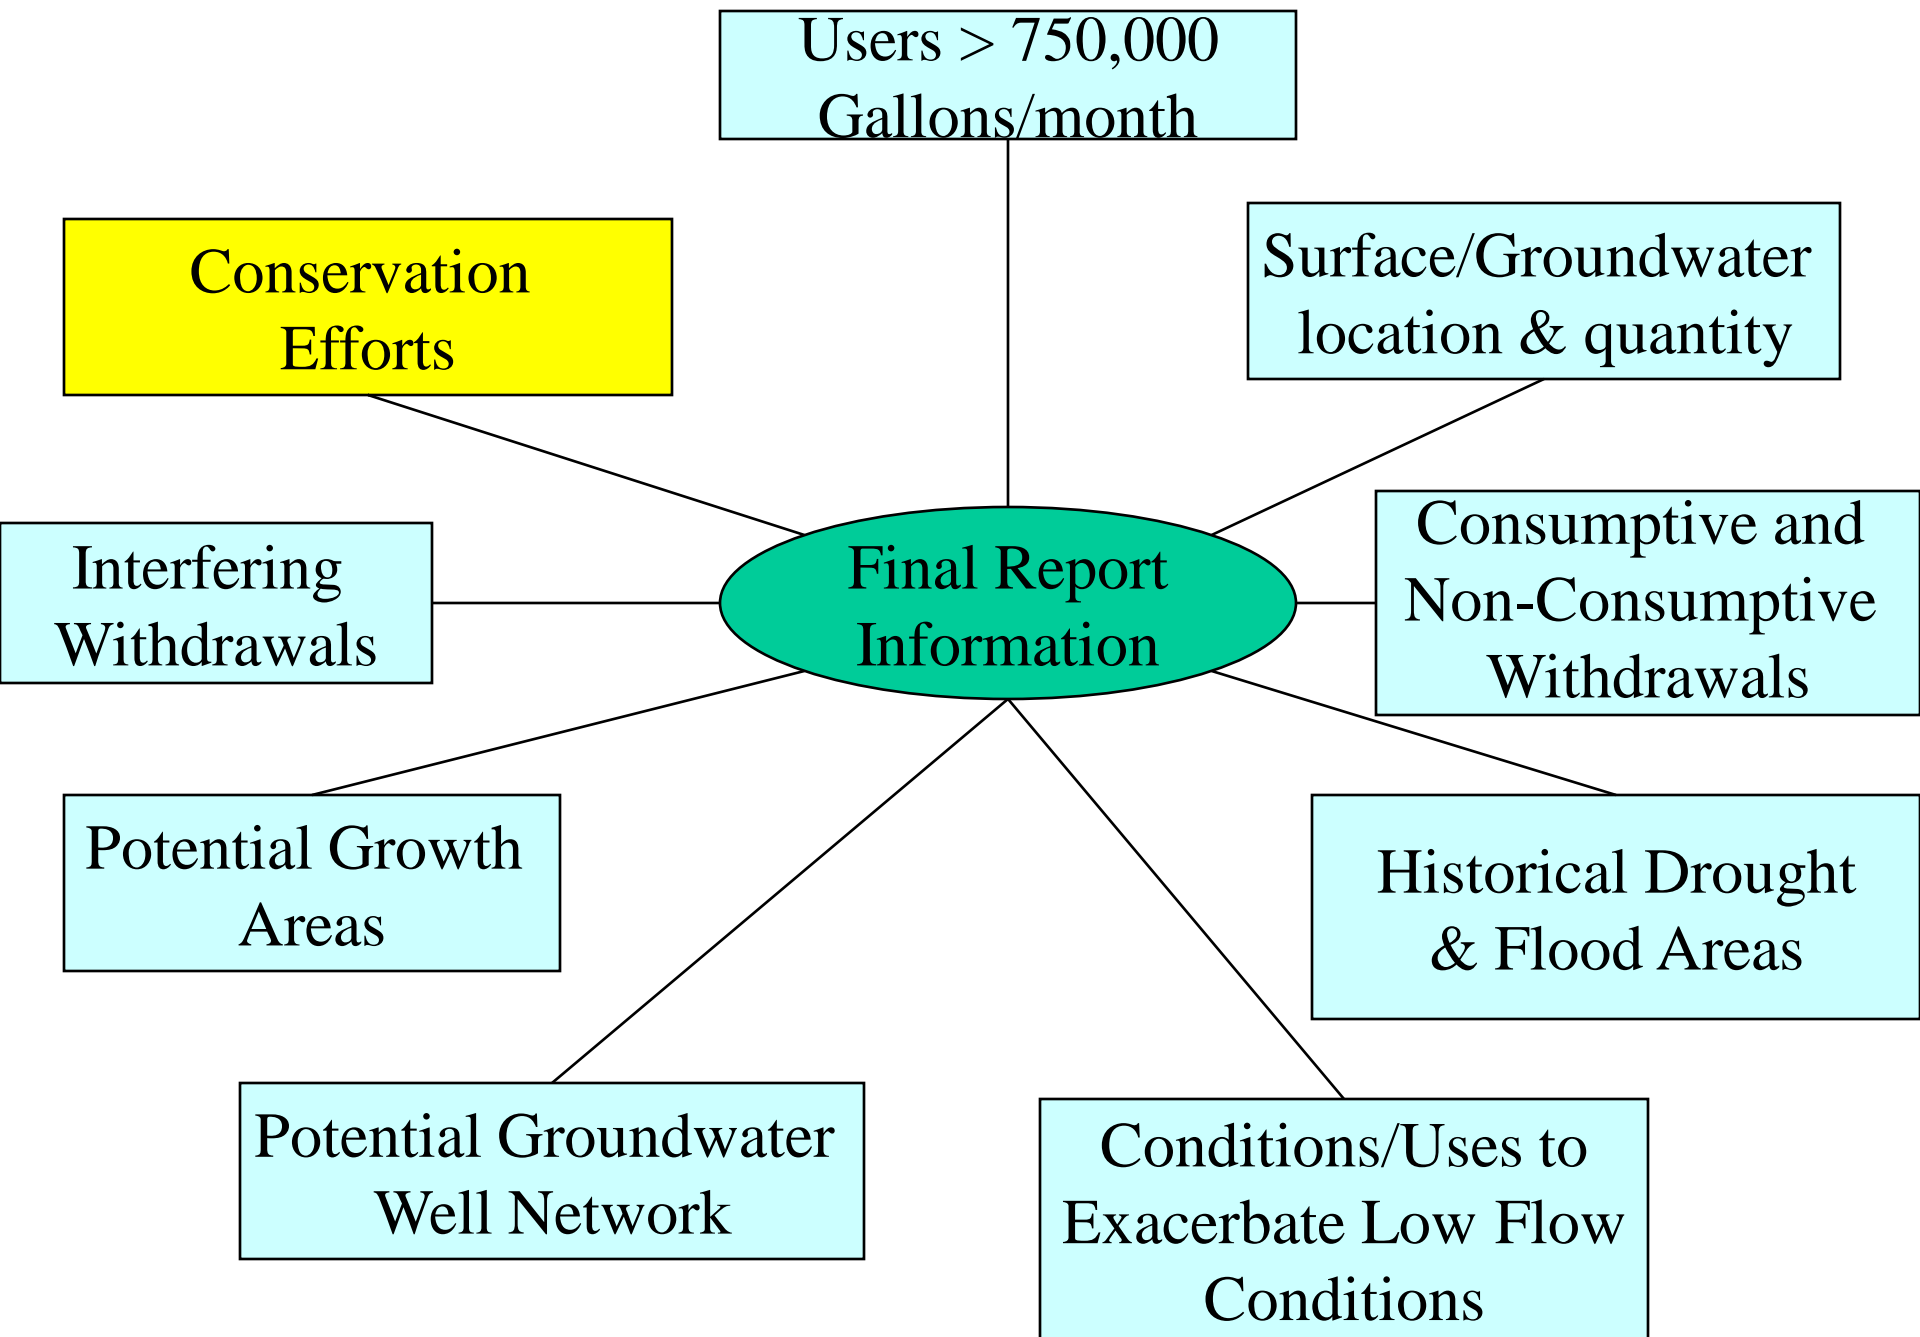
Users > 750,000 Gallons/month

Conservation Efforts

Surface/Groundwater location & quantity

Interfering Withdrawals

Final Report Information

Consumptive and Non-Consumptive Withdrawals

Potential Growth Areas

Historical Drought & Flood Areas

Potential Groundwater Well Network

Conditions/Uses to Exacerbate Low Flow Conditions